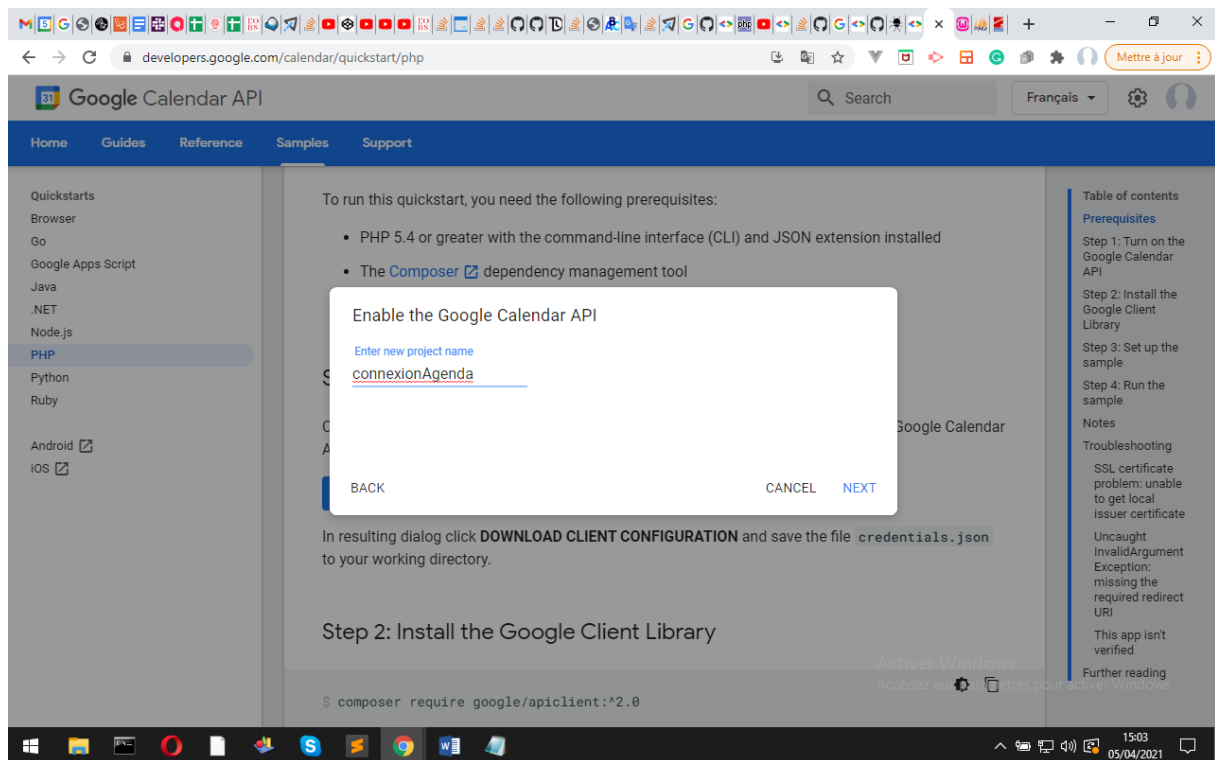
developers.google.com/calendar/quickstart/php

Mettre à jour

Google Calendar API

Search

Français

Home Guides Reference Samples Support

Quickstarts
Browser
Go
Google Apps Script
Java
.NET
Node.js
PHP
Python
Ruby

Android
iOS

To run this quickstart, you need the following prerequisites:

- PHP 5.4 or greater with the command-line interface (CLI) and JSON extension installed
- The Composer dependency management tool

S

C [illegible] Google Calendar A

Enable the Google Calendar API

Enter new project name
connexionAgenda

BACK CANCEL NEXT

In resulting dialog click **DOWNLOAD CLIENT CONFIGURATION** and save the file `credentials.json` to your working directory.

Step 2: Install the Google Client Library

$ composer require google/apiclient:^2.0

Table of contents
Prerequisites
Step 1: Turn on the Google Calendar API
Step 2: Install the Google Client Library
Step 3: Set up the sample
Step 4: Run the sample
Notes
Troubleshooting
SSL certificate problem: unable to get local issuer certificate
Uncaught InvalidArgument Exception: missing the required redirect URI
This app isn't verified
Further reading

Activer Windows
Accédez au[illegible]tres pour activer Windows.

15:03
05/04/2021